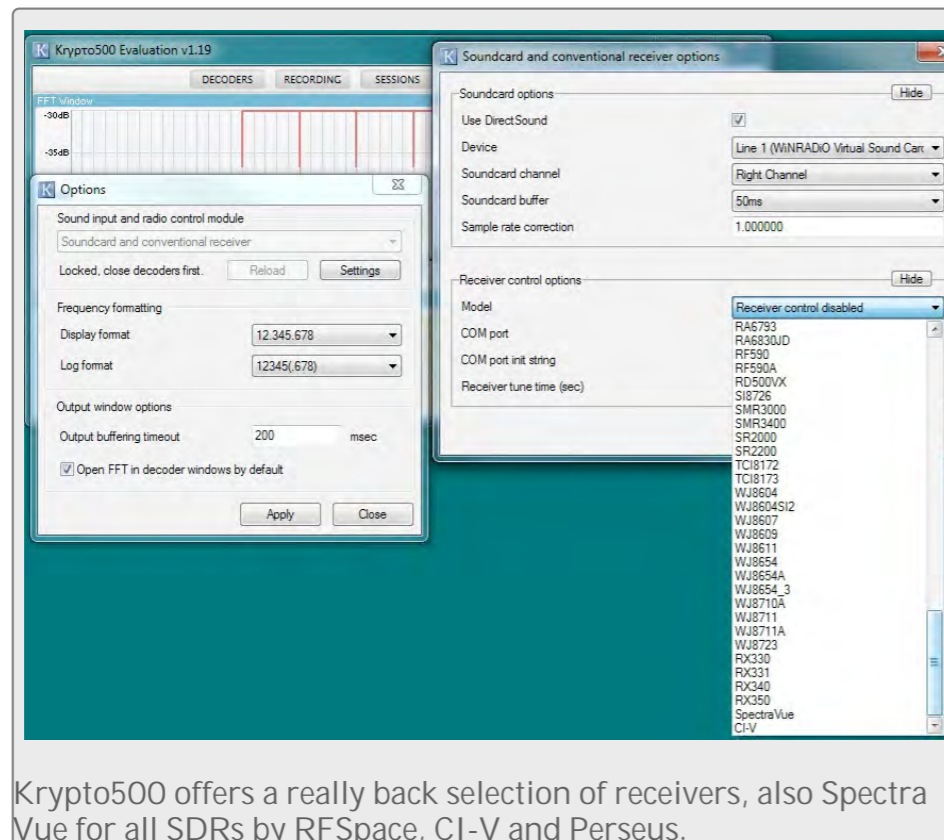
Krypto500 Evaluation v1.19

DECODERS RECORDING SESSIONS

FFT Window

-30dB

-35dB

Options

Sound input and radio control module

Soundcard and conventional receiver

Locked, close decoders first. Reload Settings

Frequency formatting

Display format 12.345.678

Log format 12345(.678)

Output window options

Output buffering timeout 200 msec

Open FFT in decoder windows by default

Apply Close

Soundcard and conventional receiver options

Soundcard options Hide

Use DirectSound

Device Line 1 (WiNRADiO Virtual Sound Carc

Soundcard channel Right Channel

Soundcard buffer 50ms

Sample rate correction 1.000000

Receiver control options Hide

Model Receiver control disabled

COM port

COM port init string

Receiver tune time (sec)

RA6793
RA6830JD
RF590
RF590A
RD500VX
SI8726
SMR3000
SMR3400
SR2000
SR2200
TCI8172
TCI8173
WJ8604
WJ8604SI2
WJ8607
WJ8609
WJ8611
WJ8654
WJ8654A
WJ8654_3
WJ8710A
WJ8711
WJ8711A
WJ8723
RX330
RX331
RX340
RX350
SpectraVue
CI-V

Krypto500 offers a really back selection of receivers, also Spectra Vue for all SDRs by RFSpace, CI-V and Perseus.